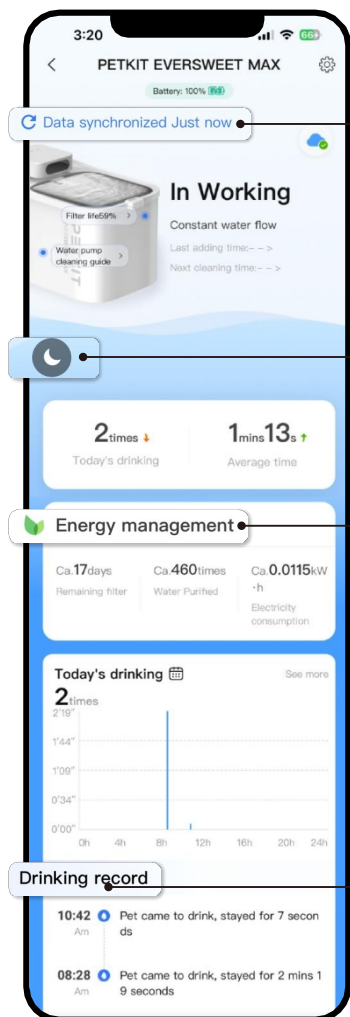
3:20

66

PETKIT EVERSWEET MAX

Battery: 100%

Data synchronized Just now

Filter life59%

Water pump cleaning guide

In Working

Constant water flow

Last adding time:– – >

Next cleaning time:– – >

2times ↓
Today's drinking

1mins13s ↑
Average time

Energy management

Ca.17days
Remaining filter

Ca.460times
Water Purified

Ca.0.0115kW·h
Electricity consumption

Today's drinking

See more

2times

| 2'19" |
| 1'44" |
| 1'09" |
| 0'34" |
| 0'00" |

0h 4h 8h 12h 16h 20h 24h

Drinking record

10:42 Am Pet came to drink, stayed for 7 seconds

08:28 Am Pet came to drink, stayed for 2 mins 19 seconds